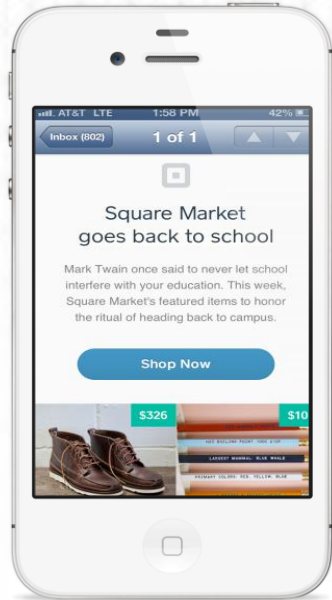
AT&T LTE 1:58 PM 42%

Inbox (802) 1 of 1

Square Market goes back to school

Mark Twain once said to never let school interfere with your education. This week, Square Market's featured items to honor the ritual of heading back to campus.

Shop Now

$326

$10

LARGEST MAMMAL: BLUE WHALE

PRIMARY COLORS: RED, YELLOW, BLUE